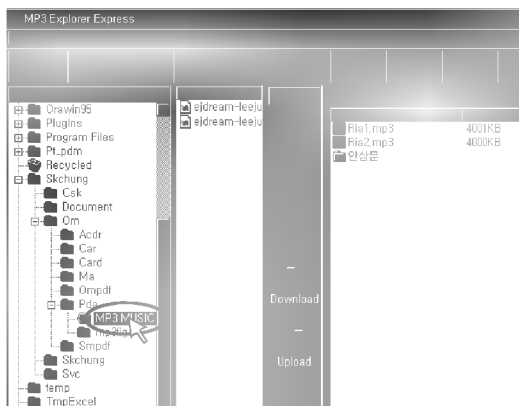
MP3 Explorer Express

Drawin95
Plugins
Program Files
Pt_pdm
Recycled
Skchung
Csk
Document
Om
Acdr
Car
Card
Ma
Ompdf
Pda
MP3 MUSIC
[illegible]
Smpdf
Skchung
Svc
temp
TmpExcel

ejdream-leeju
ejdream-leeju

Download

Upload

Ria1.mp3 4001KB
Ria2.mp3 4000KB
안상준